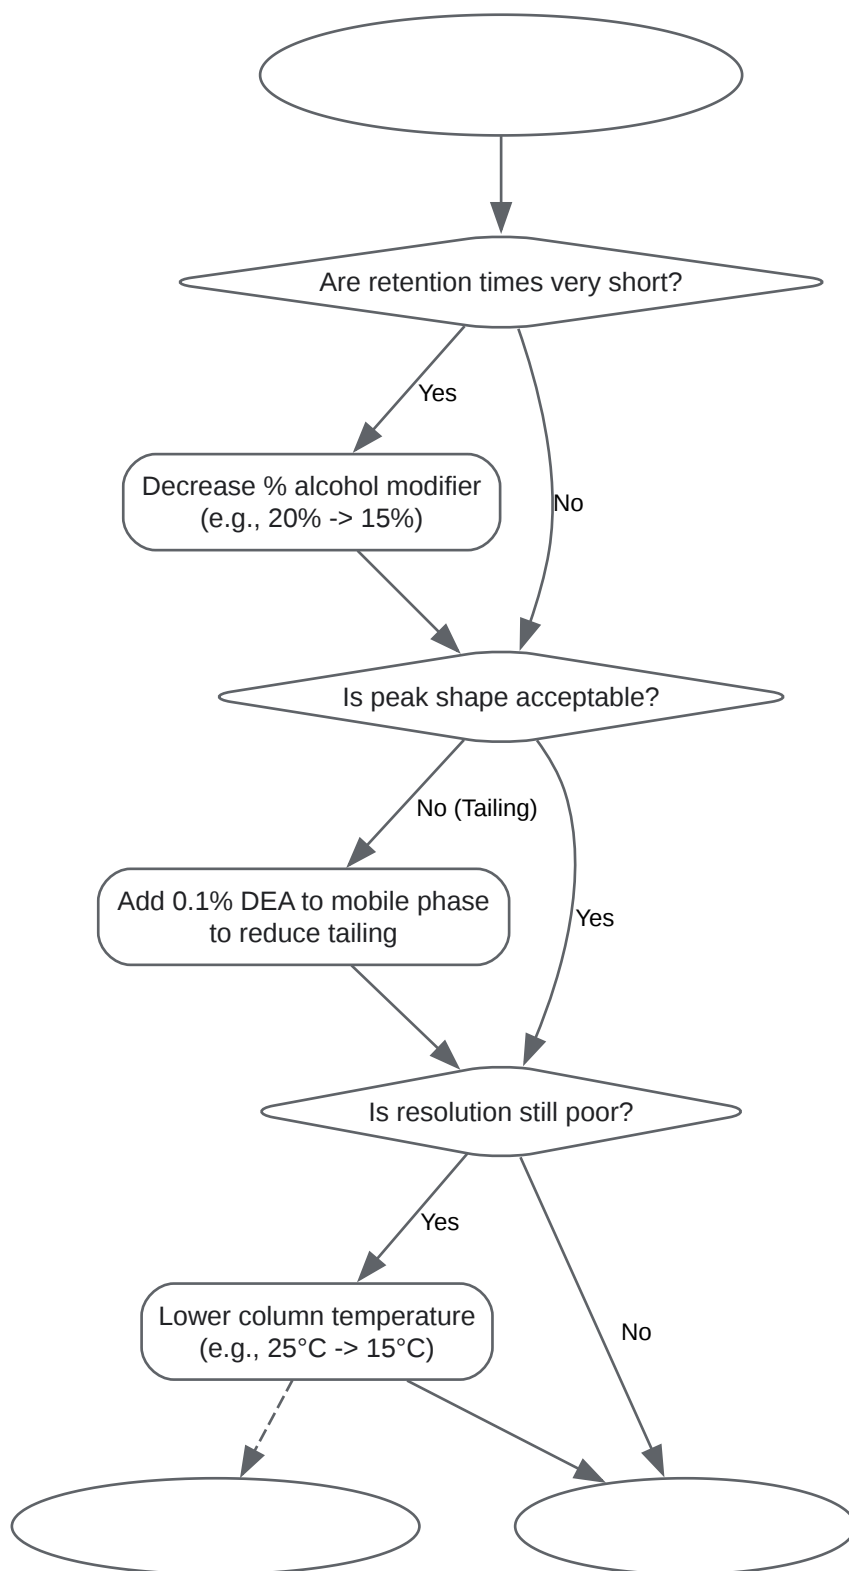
Are retention times very short?

Yes

No

Decrease % alcohol modifier (e.g., 20% -> 15%)

Is peak shape acceptable?

No (Tailing)

Yes

Add 0.1% DEA to mobile phase to reduce tailing

Is resolution still poor?

Yes

No

Lower column temperature (e.g., 25°C -> 15°C)